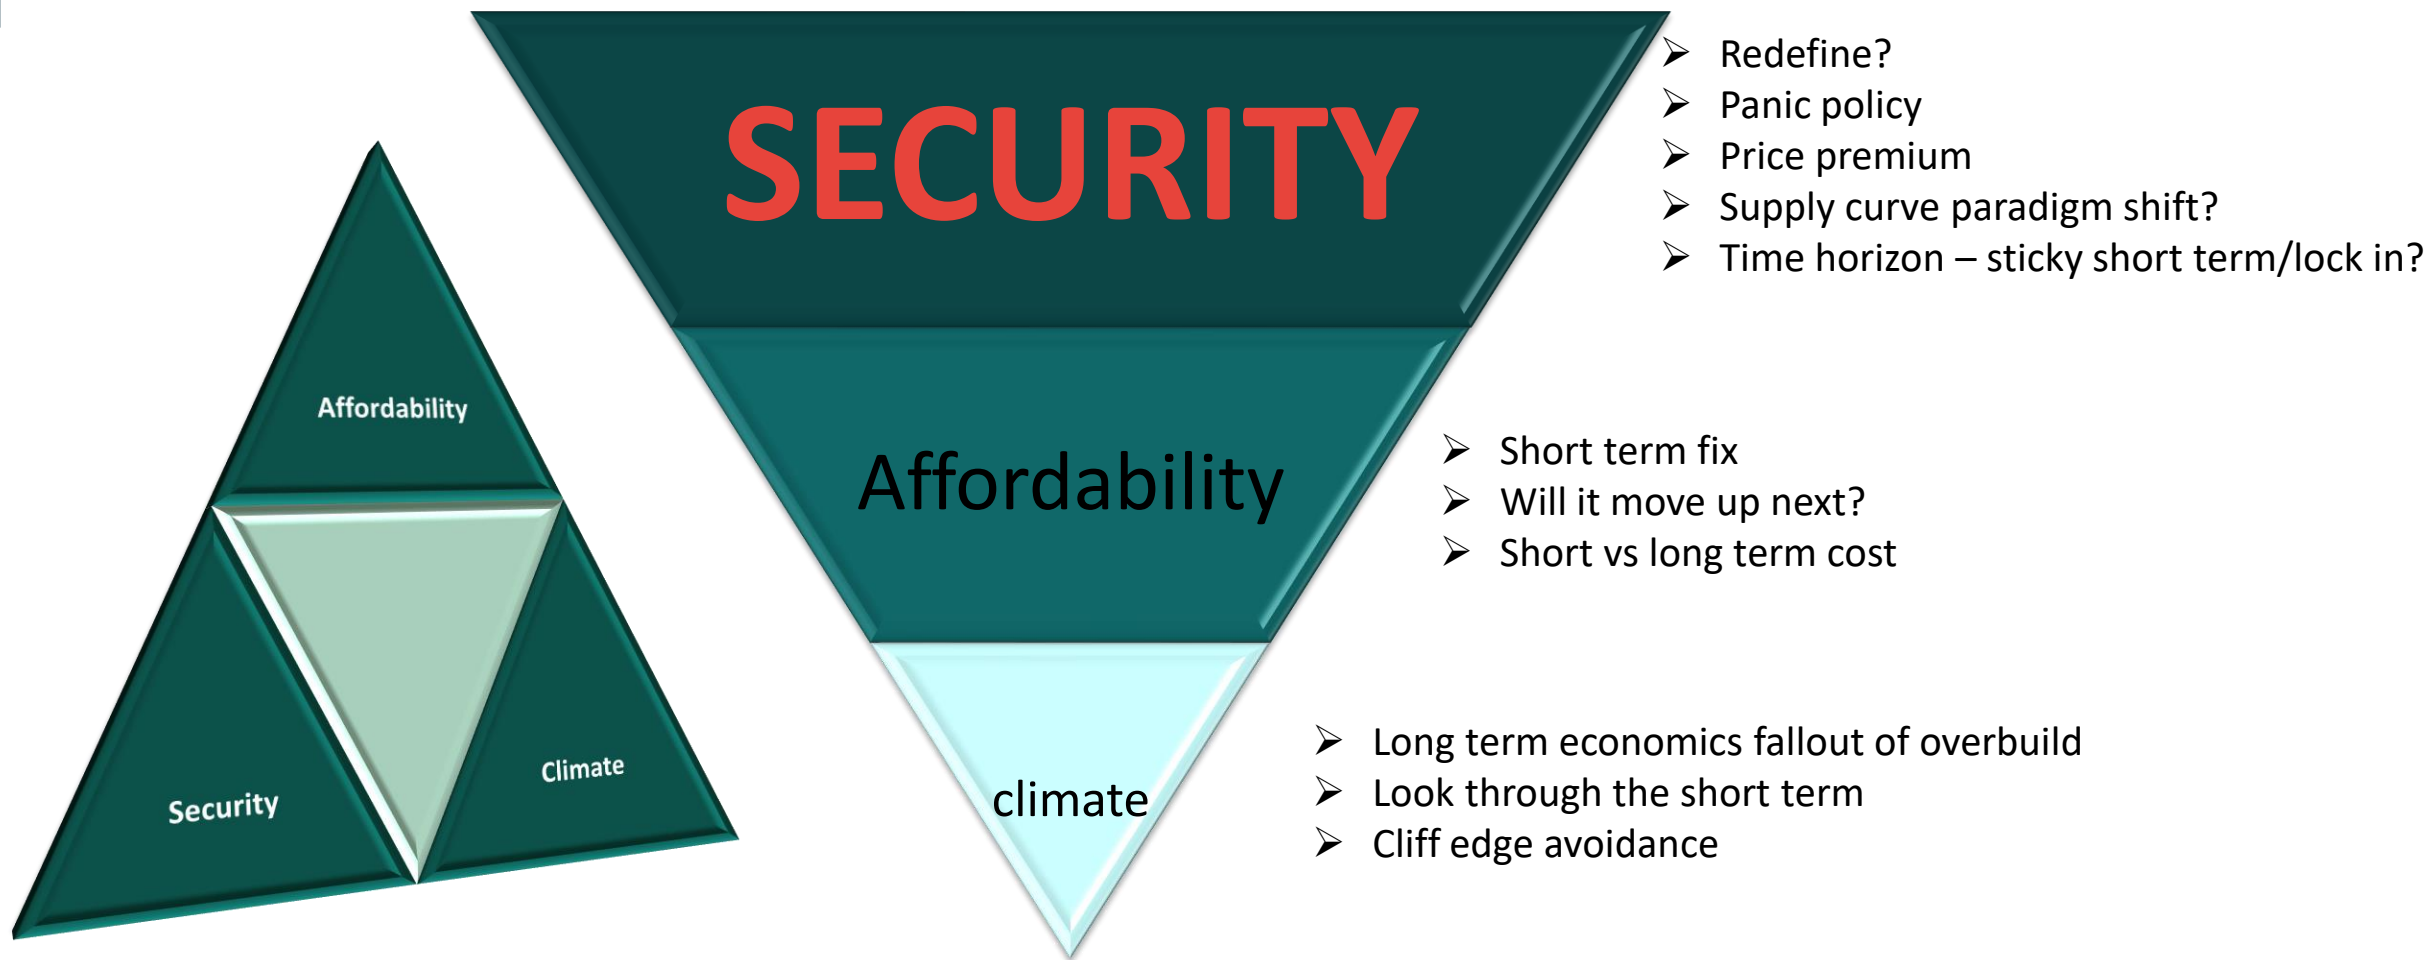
Affordability

Security

Climate

SECURITY

Affordability

climate

- Redefine?
- Panic policy
- Price premium
- Supply curve paradigm shift?
- Time horizon – sticky short term/lock in?

- Short term fix
- Will it move up next?
- Short vs long term cost

- Long term economics fallout of overbuild
- Look through the short term
- Cliff edge avoidance